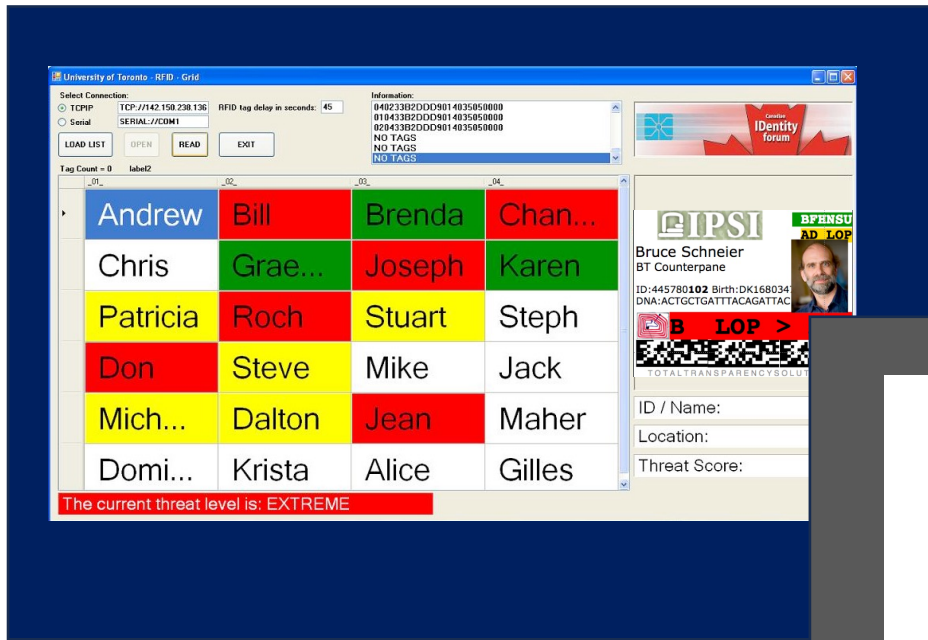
University of Toronto - RFID - Grid

Select Connection:
TCPIP TCP://142.150.238.136
Serial SERIAL://COM1
RFID tag delay in seconds: 45
LOAD LIST
OPEN
READ
EXIT
Tag Count = 0 label2

Information:
040233B2DDD9014035050000
010433B2DDD9014035050000
020433B2DDD9014035050000
NO TAGS
NO TAGS
NO TAGS

Canadian IDentity forum

| _01_ | _02_ | _03_ | _04_ |
|---|---|---|---|
| Andrew | Bill | Brenda | Chan... |
| Chris | Grae... | Joseph | Karen |
| Patricia | Roch | Stuart | Steph |
| Don | Steve | Mike | Jack |
| Mich... | Dalton | Jean | Maher |
| Domi... | Krista | Alice | Gilles |

The current threat level is: EXTREME

IPSI
BFENSU
AD LOP
Bruce Schneier
BT Counterpane
ID:445780102 Birth:DK168034
DNA:ACTGCTGATTTACAGATTAC
B LOP >
TOTALTRANSPARENCYSOLUT

ID / Name:
Location:
Threat Score: